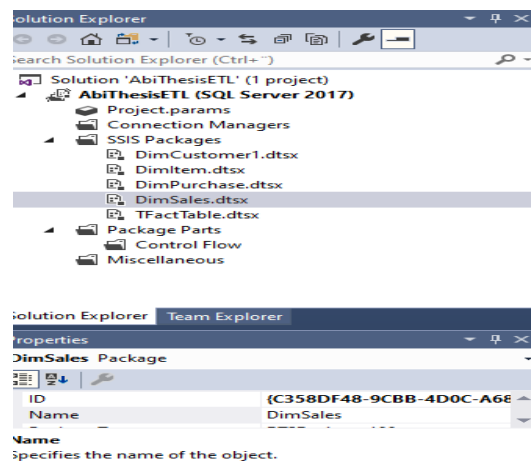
olution Explorer
earch Solution Explorer (Ctrl+")
Solution 'AbiThesisETL' (1 project)
AbiThesisETL (SQL Server 2017)
Project.params
Connection Managers
SSIS Packages
DimCustomer1.dtsx
DimItem.dtsx
DimPurchase.dtsx
DimSales.dtsx
TFactTable.dtsx
Package Parts
Control Flow
Miscellaneous

olution Explorer Team Explorer

roperties
DimSales Package

| | |
|---|---|
| ID | {C358DF48-9CBB-4D0C-A68 |
| Name | DimSales |
| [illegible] | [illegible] |

Name
pecifies the name of the object.